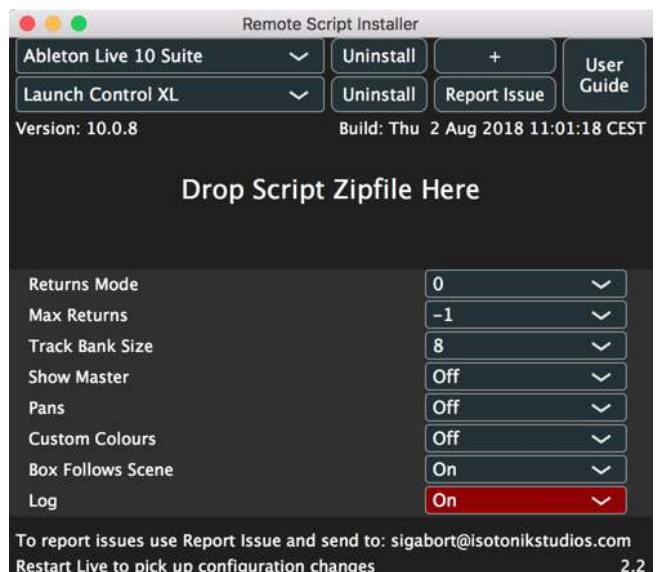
Remote Script Installer

Ableton Live 10 Suite
Uninstall
+
User Guide
Launch Control XL
Uninstall
Report Issue

Version: 10.0.8
Build: Thu 2 Aug 2018 11:01:18 CEST

Drop Script Zipfile Here

| | |
|---|---|
| Returns Mode | 0 |
| Max Returns | -1 |
| Track Bank Size | 8 |
| Show Master | Off |
| Pans | Off |
| Custom Colours | Off |
| Box Follows Scene | On |
| Log | On |

To report issues use Report Issue and send to: sigabort@isotonikstudios.com
Restart Live to pick up configuration changes
2.2